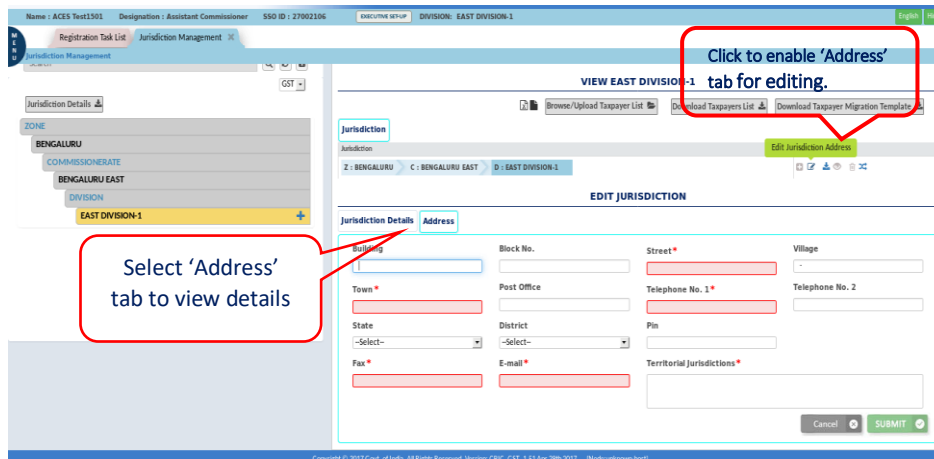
Name : ACES Test1501 Designation : Assistant Commissioner SSO ID : 27002106 EXECUTIVE SETUP DIVISION: EAST DIVISION-1 English

MENU

Registration Task List Jurisdiction Management

Jurisdiction Management

Search

GST

Jurisdiction Details

ZONE

BENGALURU

COMMISSIONERATE

BENGALURU EAST

DIVISION

EAST DIVISION-1

VIEW EAST DIVISION-1

Click to enable 'Address' tab for editing.

Browse/Upload Taxpayer List Download Taxpayers List Download Taxpayer Migration Template

Jurisdiction

Jurisdiction

Edit Jurisdiction Address

Z : BENGALURU C : BENGALURU EAST D : EAST DIVISION-1

EDIT JURISDICTION

Jurisdiction Details Address

Select 'Address' tab to view details

Building

Block No.

Street*

Village

Town*

Post Office

Telephone No. 1*

Telephone No. 2

State

--Select--

District

--Select--

Pin

Fax*

E-mail*

Territorial Jurisdictions*

Cancel

SUBMIT

Copyright © 2017 Govt. of India. All Rights Reserved. Version: CBIC_GST_1.51 Apr 28th 2017 (Nodu:unknown-host)